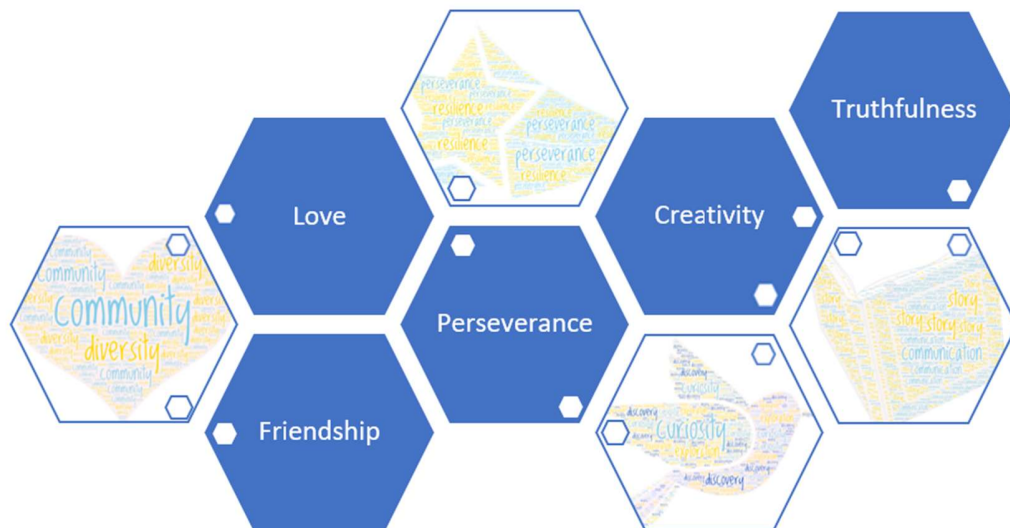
perseverance
resilience
perseverance
resilience
perseverance
resilience

Truthfulness

Love

Creativity

community
diversity
Community
diversity
community

story
story story
Communication

Perseverance

Friendship

curiosity
Curiosity
exploration
discovery